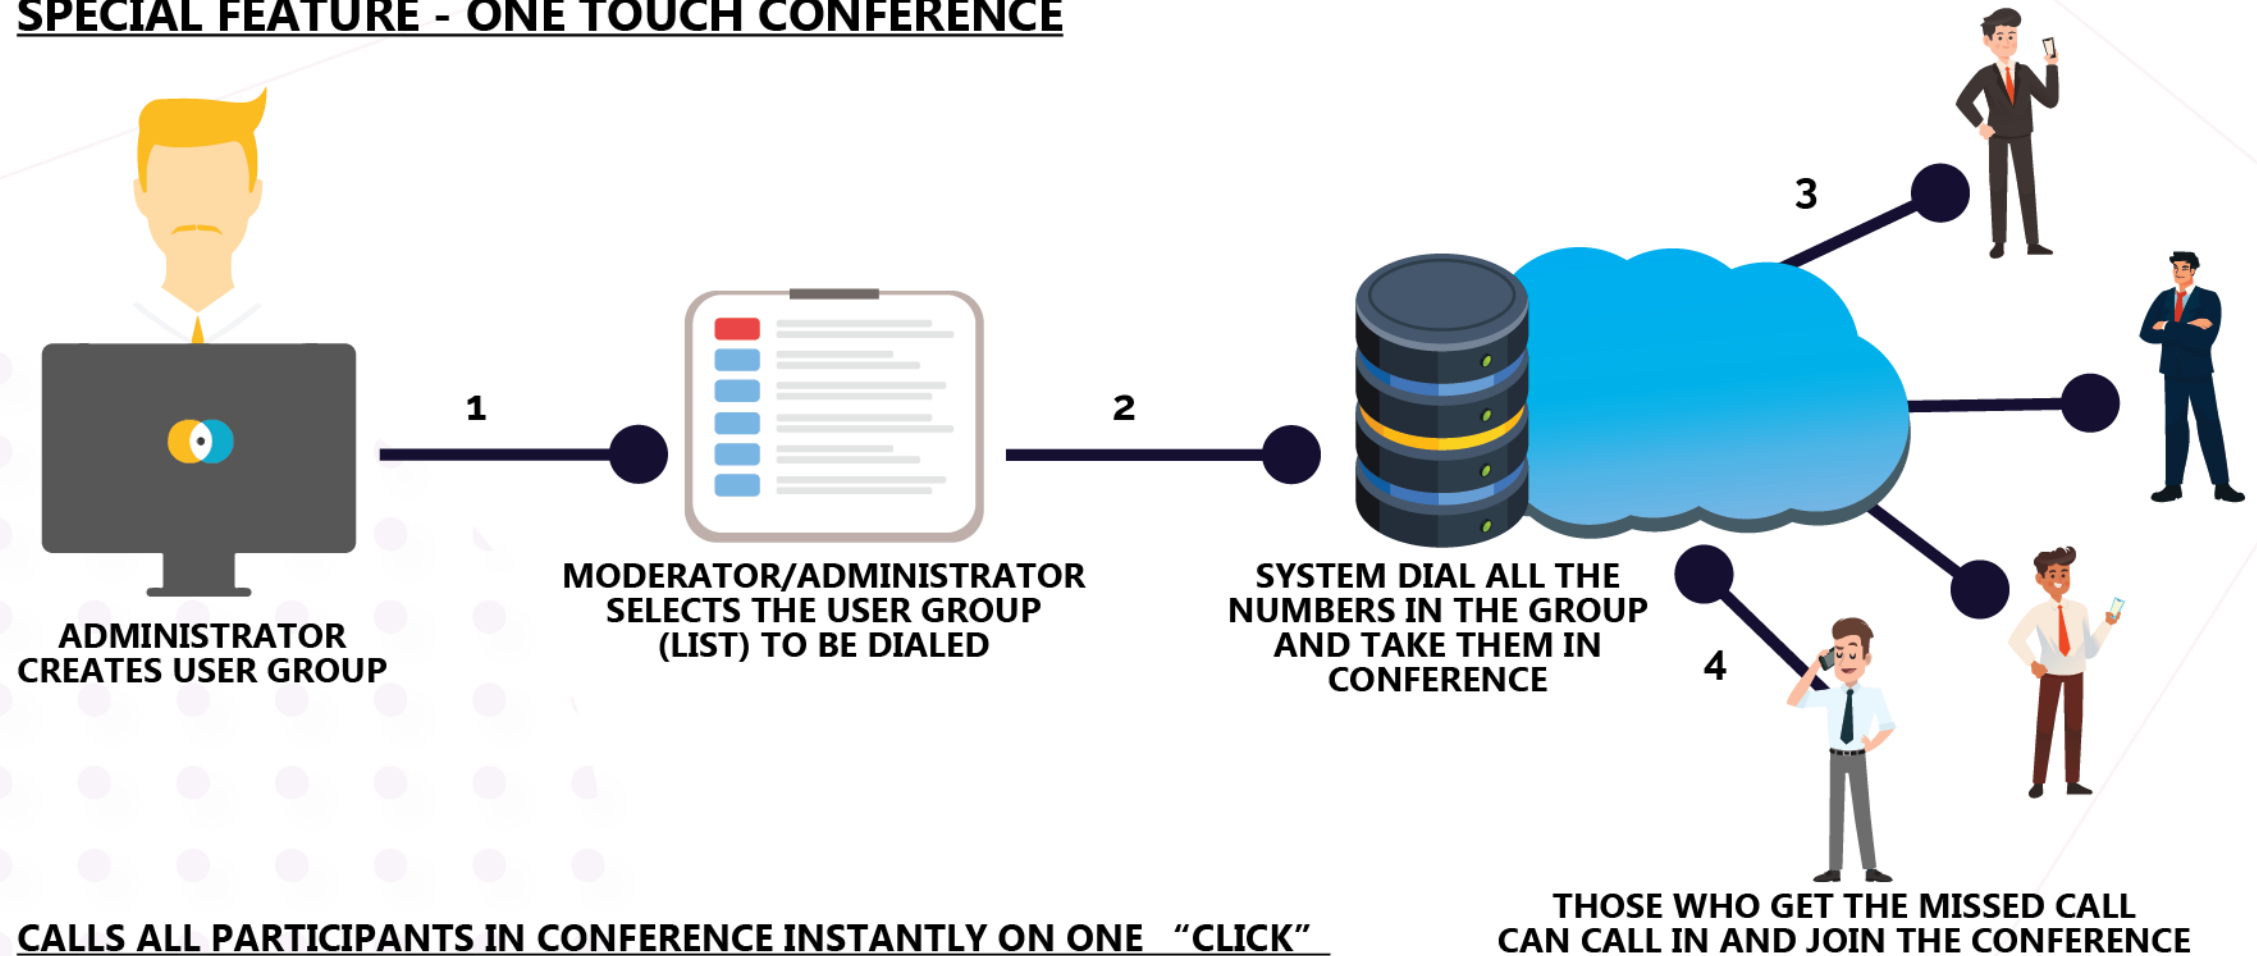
SPECIAL FEATURE - ONE TOUCH CONFERENCE

1

2

3

ADMINISTRATOR CREATES USER GROUP

MODERATOR/ADMINISTRATOR SELECTS THE USER GROUP (LIST) TO BE DIALED

SYSTEM DIAL ALL THE NUMBERS IN THE GROUP AND TAKE THEM IN CONFERENCE

4

THOSE WHO GET THE MISSED CALL CAN CALL IN AND JOIN THE CONFERENCE

CALLS ALL PARTICIPANTS IN CONFERENCE INSTANTLY ON ONE "CLICK"